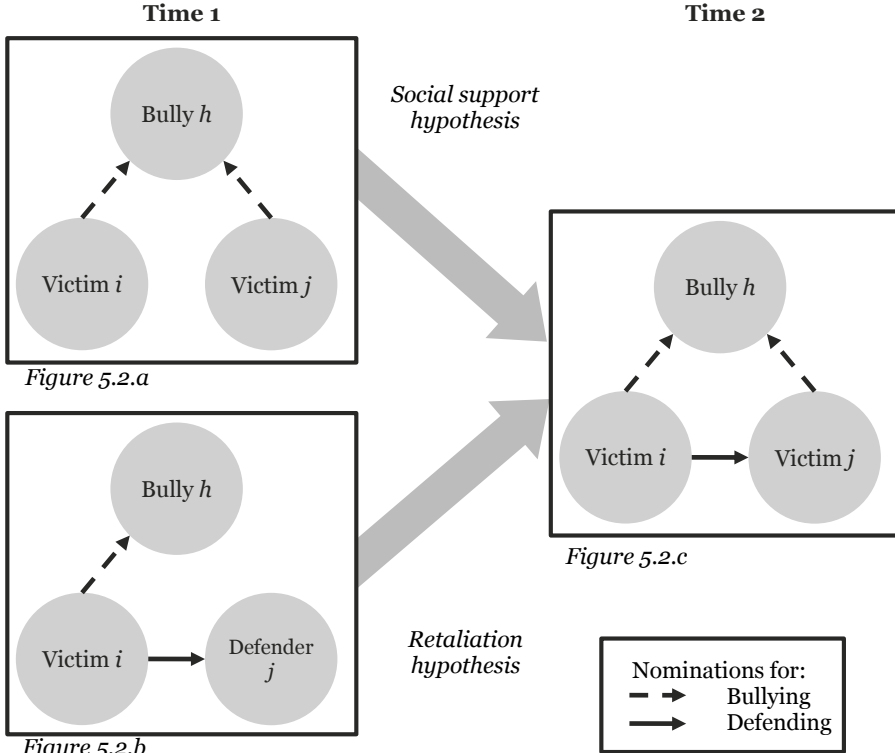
Time 1

Time 2

Bully *h*

Victim *i*

Victim *j*

*Figure 5.2.a*

*Social support hypothesis*

Bully *h*

Victim *i*

Victim *j*

*Figure 5.2.c*

Bully *h*

Victim *i*

Defender *j*

*Figure 5.2.b*

*Retaliation hypothesis*

Nominations for:
Bullying
Defending